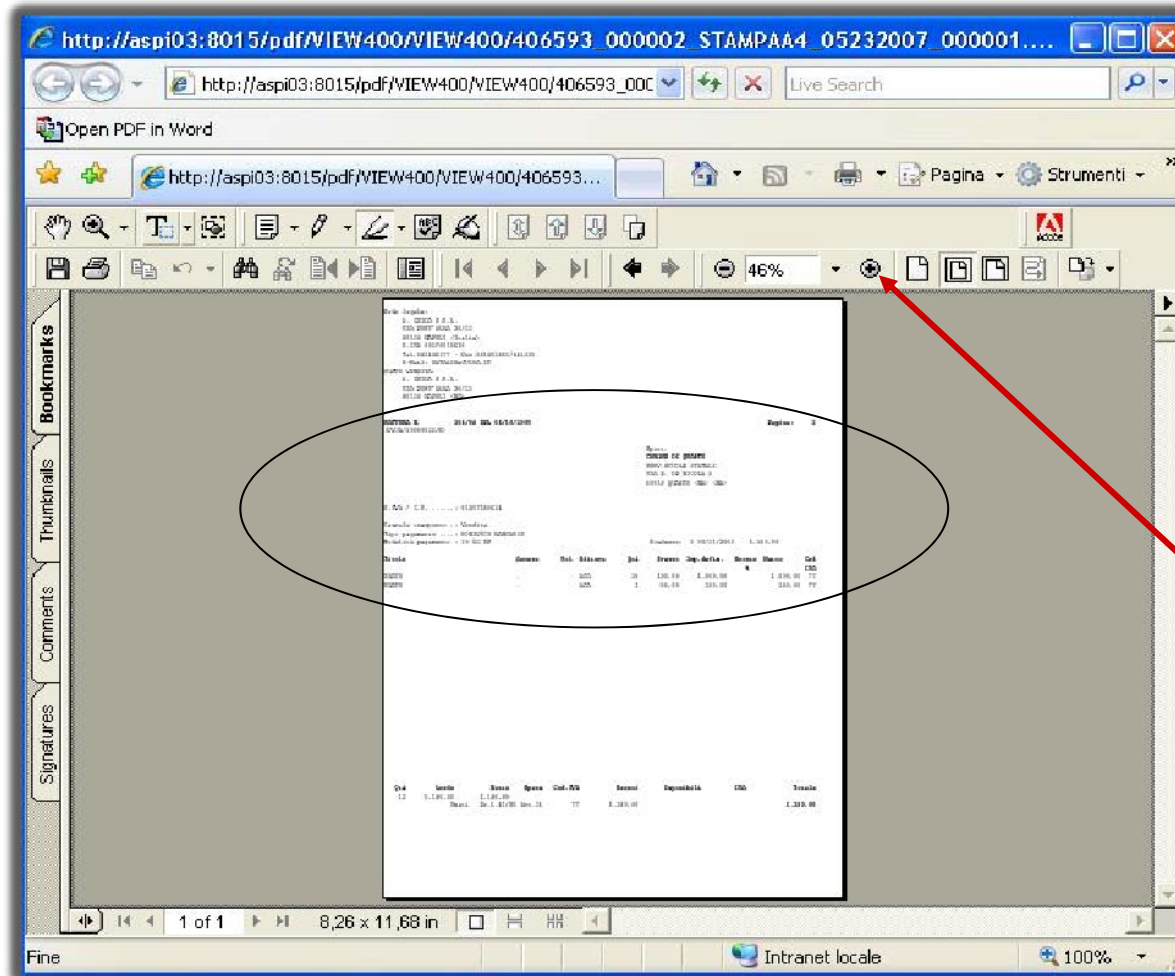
http://aspi03:8015/pdf/VIEW400/VIEW400/406593_000002_STAMPAA4_05232007_000001....

http://aspi03:8015/pdf/VIEW400/VIEW400/406593_000

Live Search

Open PDF in Word

http://aspi03:8015/pdf/VIEW400/VIEW400/406593...

Pagina

Strumenti

46%

Bookmarks

Thumbnails

Comments

Signatures

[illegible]

1 of 1

8,26 x 11,68 in

Fine

Intranet locale

100%